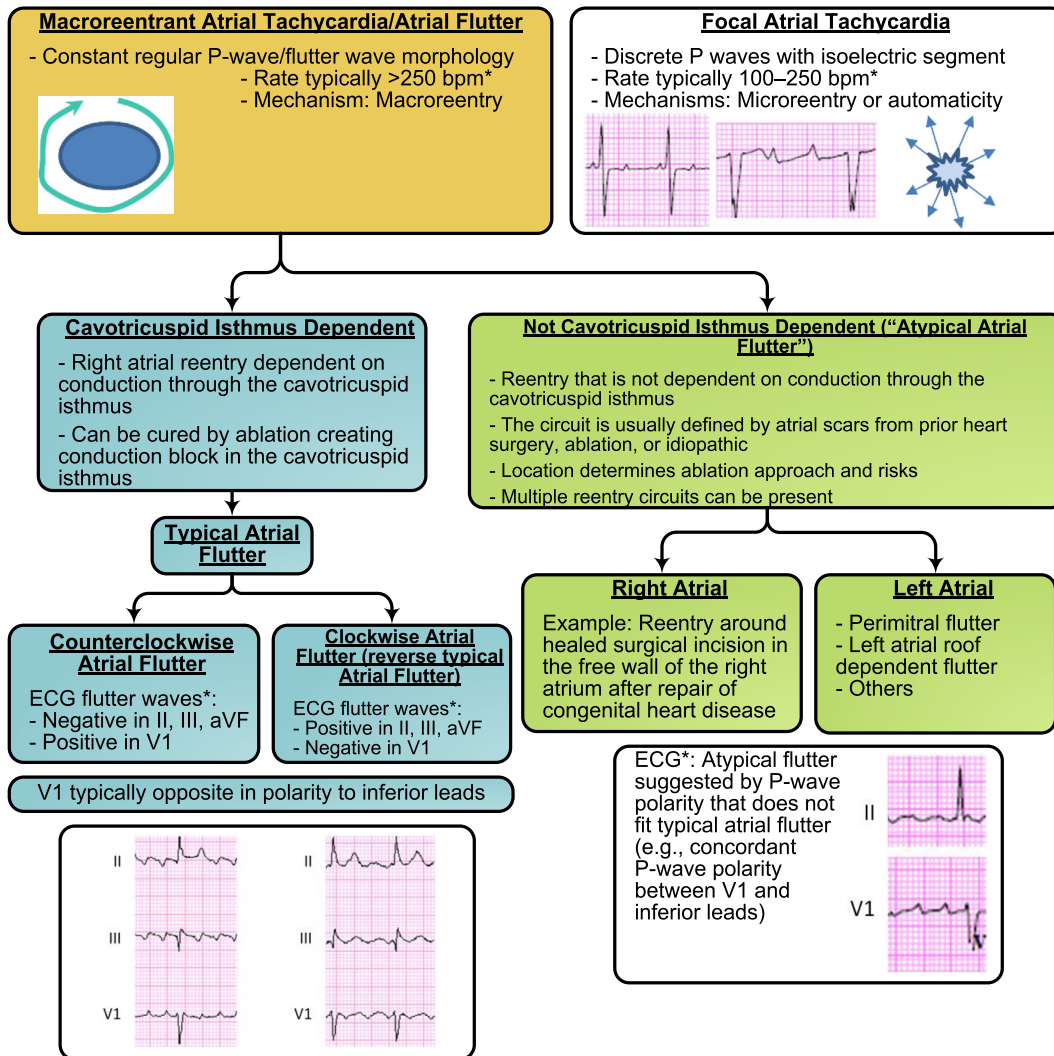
Macroreentrant Atrial Tachycardia/Atrial Flutter

- Constant regular P-wave/flutter wave morphology
- Rate typically >250 bpm*
- Mechanism: Macroreentry

Focal Atrial Tachycardia

- Discrete P waves with isoelectric segment
- Rate typically 100–250 bpm*
- Mechanisms: Microreentry or automaticity

Cavotricuspid Isthmus Dependent

- Right atrial reentry dependent on conduction through the cavotricuspid isthmus
- Can be cured by ablation creating conduction block in the cavotricuspid isthmus

Not Cavotricuspid Isthmus Dependent ("Atypical Atrial Flutter")

- Reentry that is not dependent on conduction through the cavotricuspid isthmus
- The circuit is usually defined by atrial scars from prior heart surgery, ablation, or idiopathic
- Location determines ablation approach and risks
- Multiple reentry circuits can be present

Typical Atrial Flutter

Counterclockwise Atrial Flutter

ECG flutter waves*:
- Negative in II, III, aVF
- Positive in V1

Clockwise Atrial Flutter (reverse typical Atrial Flutter)

ECG flutter waves*:
- Positive in II, III, aVF
- Negative in V1

V1 typically opposite in polarity to inferior leads

II

III

V1

II

III

V1

Right Atrial

Example: Reentry around healed surgical incision in the free wall of the right atrium after repair of congenital heart disease

Left Atrial

- Perimitral flutter
- Left atrial roof dependent flutter
- Others

ECG*: Atypical flutter suggested by P-wave polarity that does not fit typical atrial flutter (e.g., concordant P-wave polarity between V1 and inferior leads)

II

V1